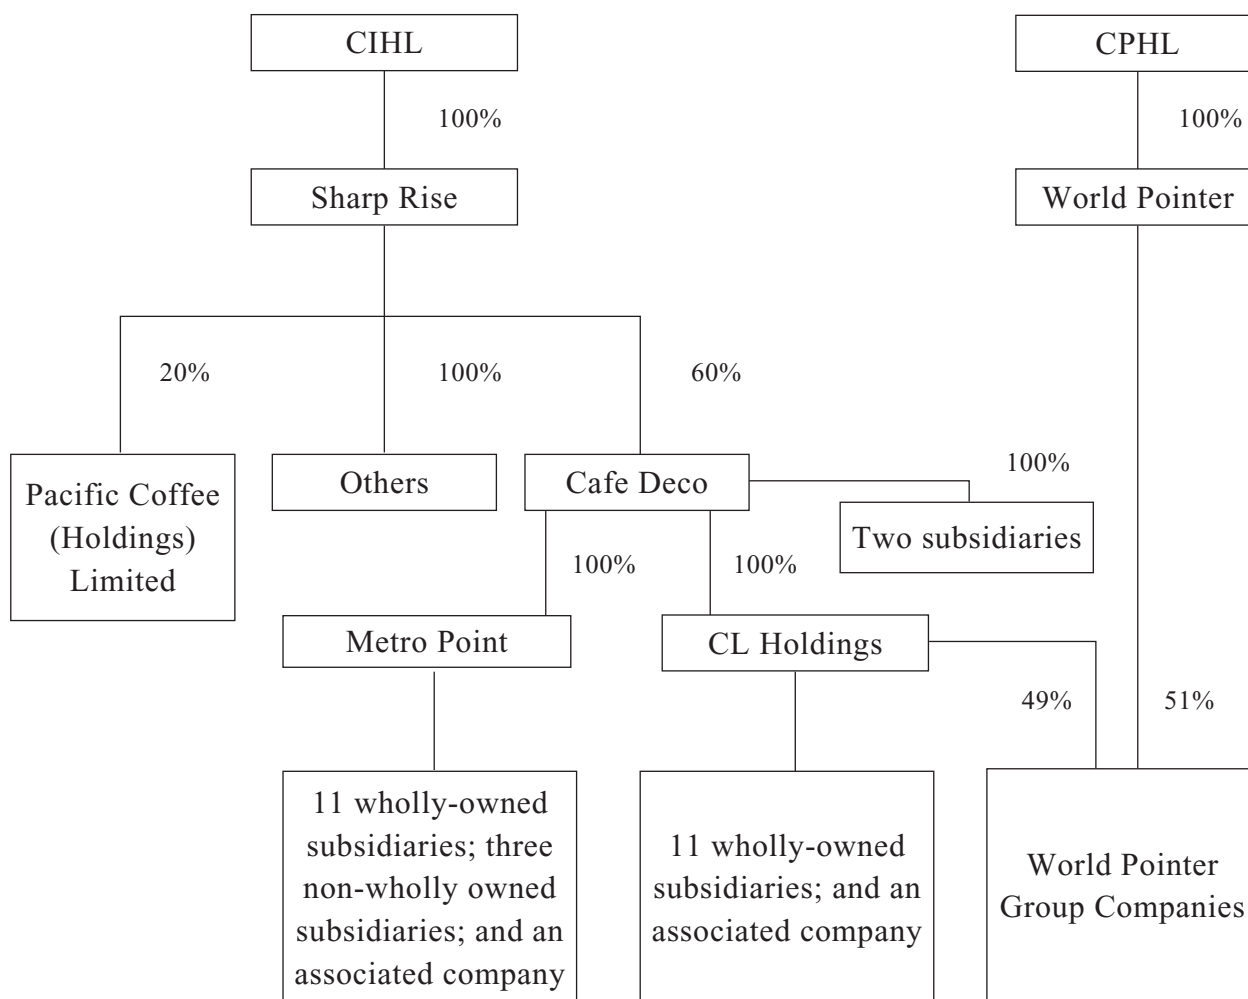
CIHL

100%

Sharp Rise

20%

100%

60%

Pacific Coffee (Holdings) Limited

Others

Cafe Deco

100%

Two subsidiaries

100%

100%

Metro Point

CL Holdings

11 wholly-owned subsidiaries; three non-wholly owned subsidiaries; and an associated company

11 wholly-owned subsidiaries; and an associated company

CPHL

100%

World Pointer

49%

51%

World Pointer Group Companies